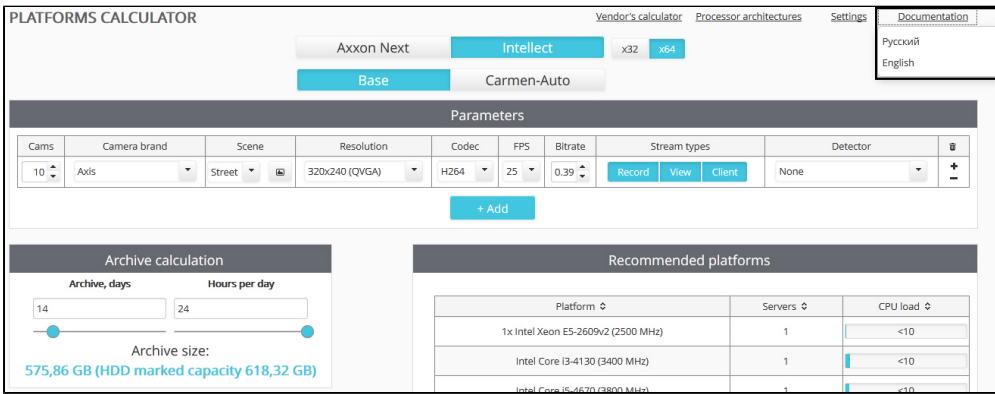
PLATFORMS CALCULATOR

Vendor's calculator Processor architectures Settings Documentation

Русский
English

Axxon Next Intellect x32 x64

Base Carmen-Auto

Parameters

| Cams | Camera brand | Scene | Resolution | Codec | FPS | Bitrate | Stream types | Detector | |
|---|---|---|---|---|---|---|---|---|---|
| 10 | Axis | Street | 320x240 (QVGA) | H264 | 25 | 0.39 | Record View Client | None | + − |

+ Add

Archive calculation

Archive, days Hours per day

14 24

Archive size:
575,86 GB (HDD marked capacity 618,32 GB)

Recommended platforms

| Platform | Servers | CPU load |
|---|---|---|
| 1x Intel Xeon E5-2609v2 (2500 MHz) | 1 | <10 |
| Intel Core i3-4130 (3400 MHz) | 1 | <10 |
| Intel Core i5-4670 (3800 MHz) | 1 | <10 |